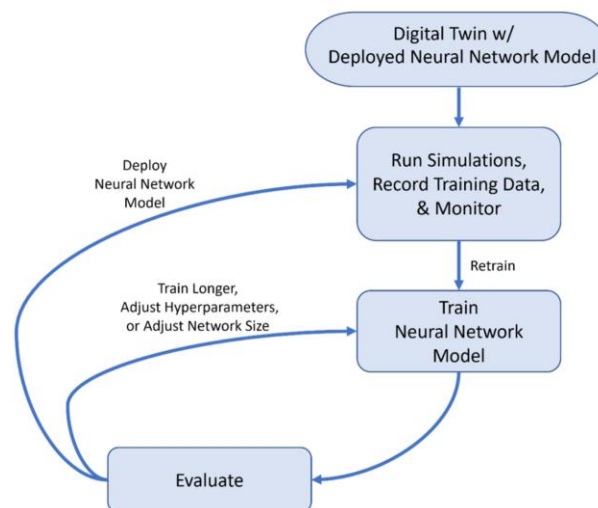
Digital Twin w/
Deployed Neural Network Model

Deploy
Neural Network
Model

Run Simulations,
Record Training Data,
& Monitor

Retrain

Train Longer,
Adjust Hyperparameters,
or Adjust Network Size

Train
Neural Network
Model

Evaluate